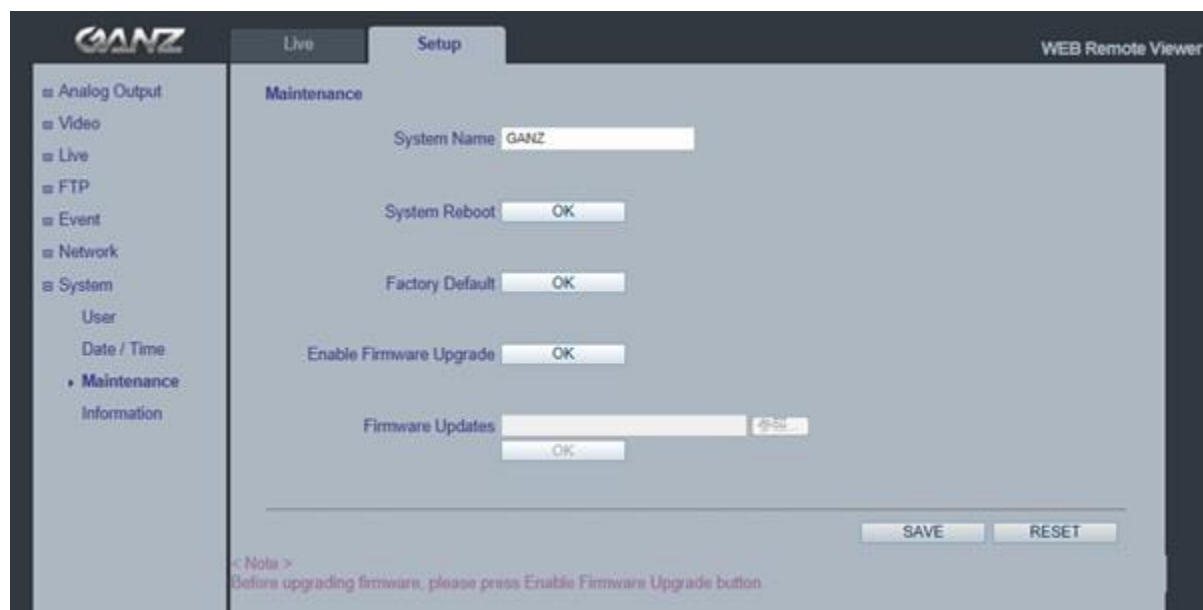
GANZ

Live

Setup

WEB Remote Viewer

Analog Output
Video
Live
FTP
Event
Network
System
User
Date / Time
Maintenance
Information

Maintenance

System Name GANZ

System Reboot OK

Factory Default OK

Enable Firmware Upgrade OK

Firmware Updates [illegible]
OK

SAVE RESET

< Note >
Before upgrading firmware, please press Enable Firmware Upgrade button